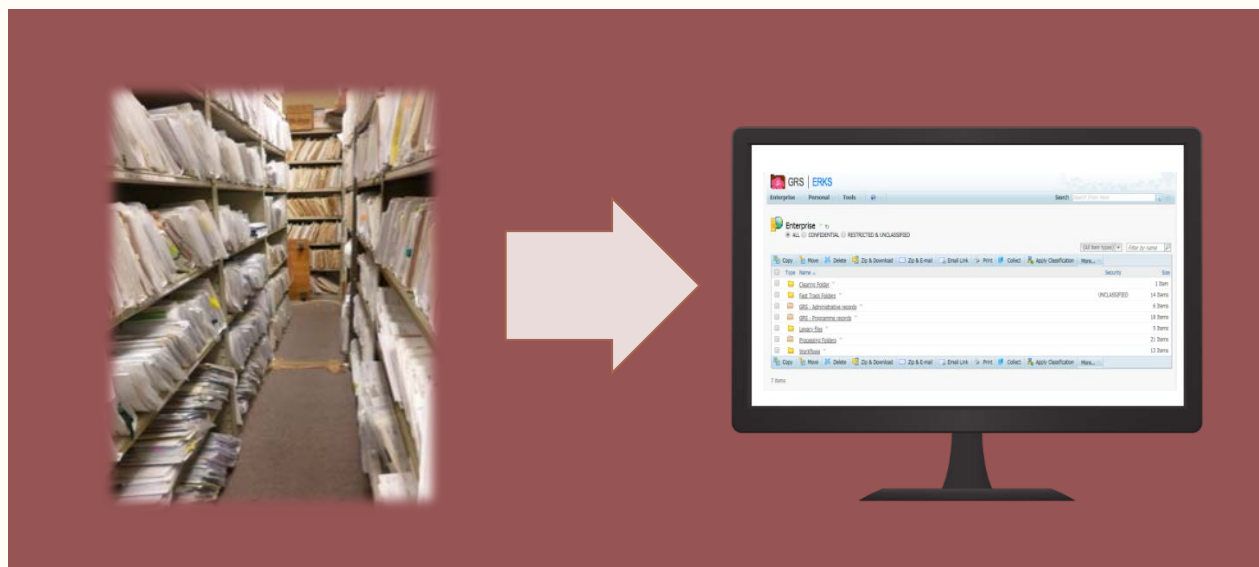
GRS | ERKS

Enterprise Personal Tools

Search Search Front Items

Enterprise

ALL CONFIDENTIAL RESTRICTED & UNCLASSIFIED

(All item types) Filter by name

Copy Move Delete Zip & Download Zip & E-mail Email Link Print Collect Apply Classification More...

| Type | Name | Security | Size |
|---|---|---|---|
| | Clearing Holder | | 1 Item |
| | Fast Track Folders | UNCLASSIFIED | 14 Items |
| | GRS - Administrative records | | 6 Items |
| | GRS - Programme records | | 16 Items |
| | Legacy files | | 5 Items |
| | Processing Folders | | 21 Items |
| | Workflows | | 13 Items |

Copy Move Delete Zip & Download Zip & E-mail Email Link Print Collect Apply Classification More...

7 Items